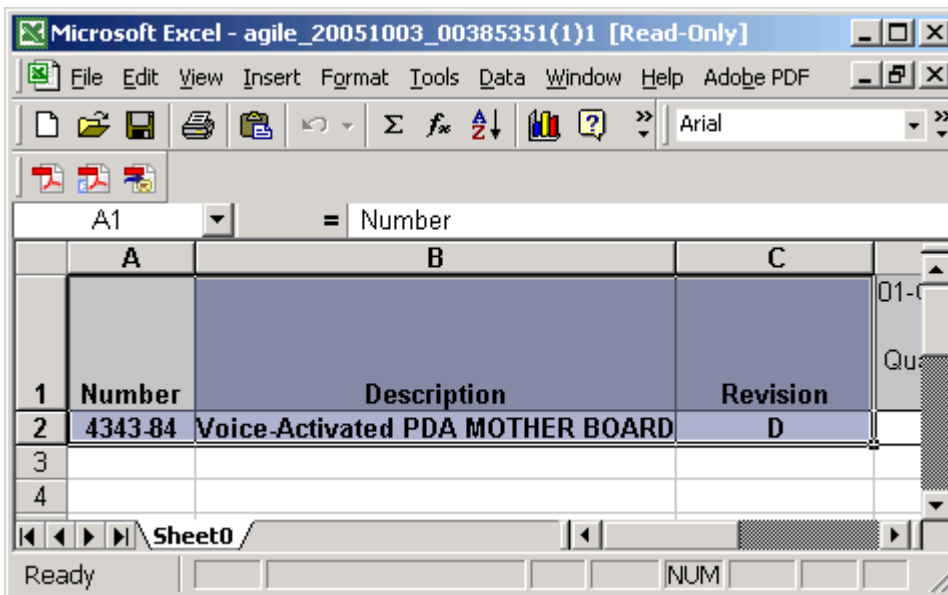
Microsoft Excel - agile_20051003_00385351(1)1 [Read-Only]

File Edit View Insert Format Tools Data Window Help Adobe PDF

Arial

A1 = Number

|   | A | B | C |   |
|---|---|---|---|---|
| 1 | Number | Description | Revision | 01-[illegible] Qu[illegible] |
| 2 | 4343-84 | Voice-Activated PDA MOTHER BOARD | D | |
| 3 | | | | |
| 4 | | | | |

Sheet0

Ready NUM